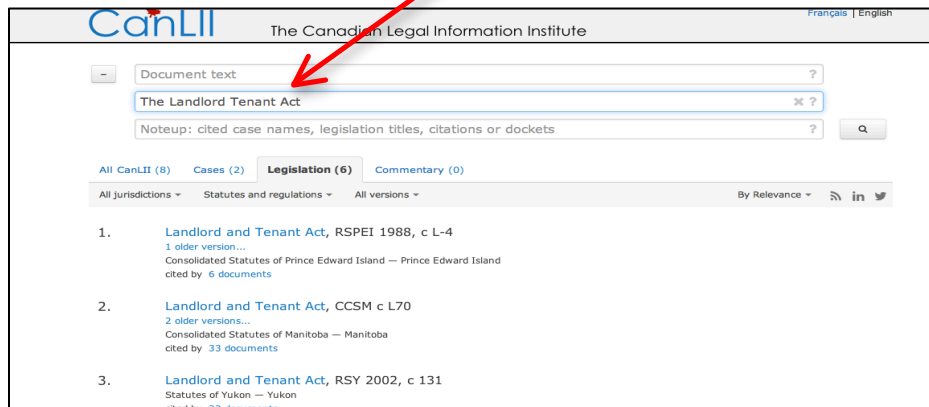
CanLII The Canadian Legal Information Institute

Français | English

–

Document text ?

The Landlord Tenant Act ✕ ?

Noteup: cited case names, legislation titles, citations or dockets ?

All CanLII (8) Cases (2) Legislation (6) Commentary (0)

All jurisdictions ▾ Statutes and regulations ▾ All versions ▾ By Relevance ▾

1. Landlord and Tenant Act, RSPEI 1988, c L-4
1 older version...
Consolidated Statutes of Prince Edward Island — Prince Edward Island
cited by 6 documents

2. Landlord and Tenant Act, CCSM c L70
2 older versions...
Consolidated Statutes of Manitoba — Manitoba
cited by 33 documents

3. Landlord and Tenant Act, RSY 2002, c 131
Statutes of Yukon — Yukon
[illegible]